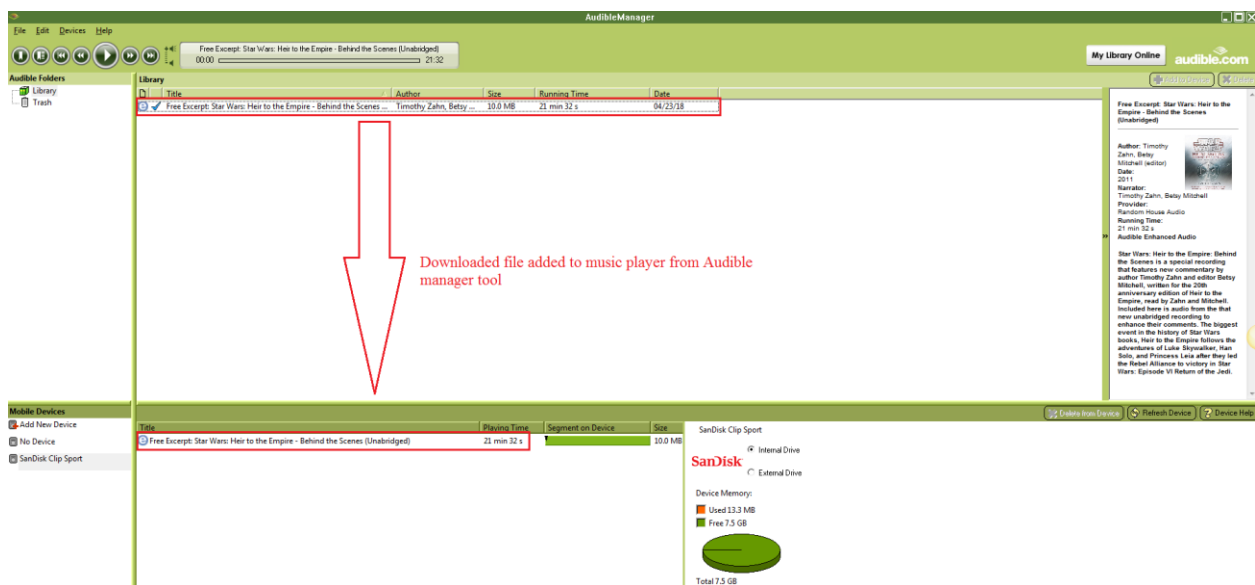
AudibleManager

File Edit Devices Help

Free Excerpt: Star Wars: Heir to the Empire - Behind the Scenes (Unabridged)
00:00 21:32

My Library Online audible.com

Audible Folders
Library
Trash

Library
Add to Device Delete

| | Title | Author | Size | Running Time | Date |
|---|---|---|---|---|---|
| | Free Excerpt: Star Wars: Heir to the Empire - Behind the Scenes ... | Timothy Zahn, Betsy ... | 10.0 MB | 21 min 32 s | 04/23/18 |

Free Excerpt: Star Wars: Heir to the Empire - Behind the Scenes (Unabridged)

Author: Timothy Zahn, Betsy Mitchell (editor)
Date: 2011
Narrator: Timothy Zahn, Betsy Mitchell
Provider: Random House Audio
Running Time: 21 min 32 s
Audible Enhanced Audio

Star Wars: Heir to the Empire: Behind the Scenes is a special recording that features new commentary by author Timothy Zahn and editor Betsy Mitchell, written for the 20th anniversary edition of Heir to the Empire, read by Zahn and Mitchell. Included here is audio from the that new unabridged recording to enhance their comments. The biggest event in the history of Star Wars books, Heir to the Empire follows the adventures of Luke Skywalker, Han Solo, and Princess Leia after they led the Rebel Alliance to victory in Star Wars: Episode VI Return of the Jedi.

Downloaded file added to music player from Audible manager tool

Mobile Devices
Add New Device
No Device
SanDisk Clip Sport

Delete from Device Refresh Device Device Help

| Title | Playing Time | Segment on Device | Size |
|---|---|---|---|
| Free Excerpt: Star Wars: Heir to the Empire - Behind the Scenes (Unabridged) | 21 min 32 s | | 10.0 MB |

SanDisk Clip Sport
SanDisk
Internal Drive
External Drive
Device Memory:
Used 13.3 MB
Free 7.5 GB
Total 7.5 GB